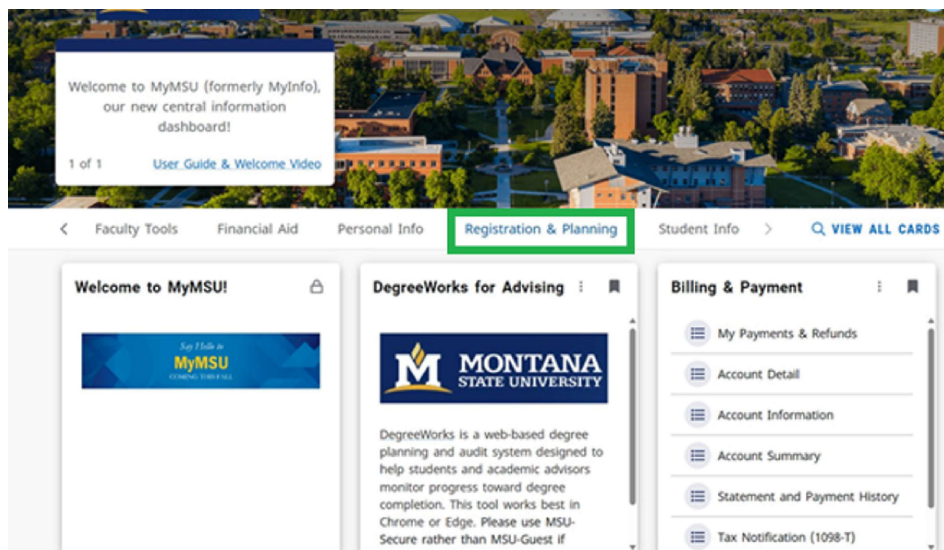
Welcome to MyMSU (formerly MyInfo), our new central information dashboard!

1 of 1 User Guide & Welcome Video

Faculty Tools Financial Aid Personal Info Registration & Planning Student Info VIEW ALL CARDS

Welcome to MyMSU!

Say Hello to MyMSU COMING THIS FALL

DegreeWorks for Advising

MONTANA STATE UNIVERSITY

DegreeWorks is a web-based degree planning and audit system designed to help students and academic advisors monitor progress toward degree completion. This tool works best in Chrome or Edge. Please use MSU-Secure rather than MSU-Guest if

Billing & Payment

My Payments & Refunds

Account Detail

Account Information

Account Summary

Statement and Payment History

Tax Notification (1098-T)